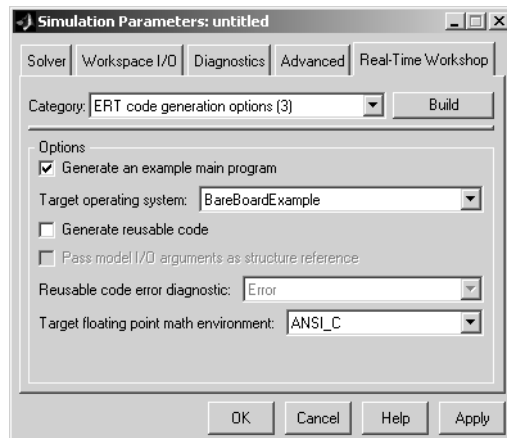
Simulation Parameters: untitled

Solver | Workspace I/O | Diagnostics | Advanced | Real-Time Workshop

Category: ERT code generation options (3)
Build

Options
Generate an example main program
Target operating system: BareBoardExample
Generate reusable code
Pass model I/O arguments as structure reference
Reusable code error diagnostic: Error
Target floating point math environment: ANSI_C

OK
Cancel
Help
Apply